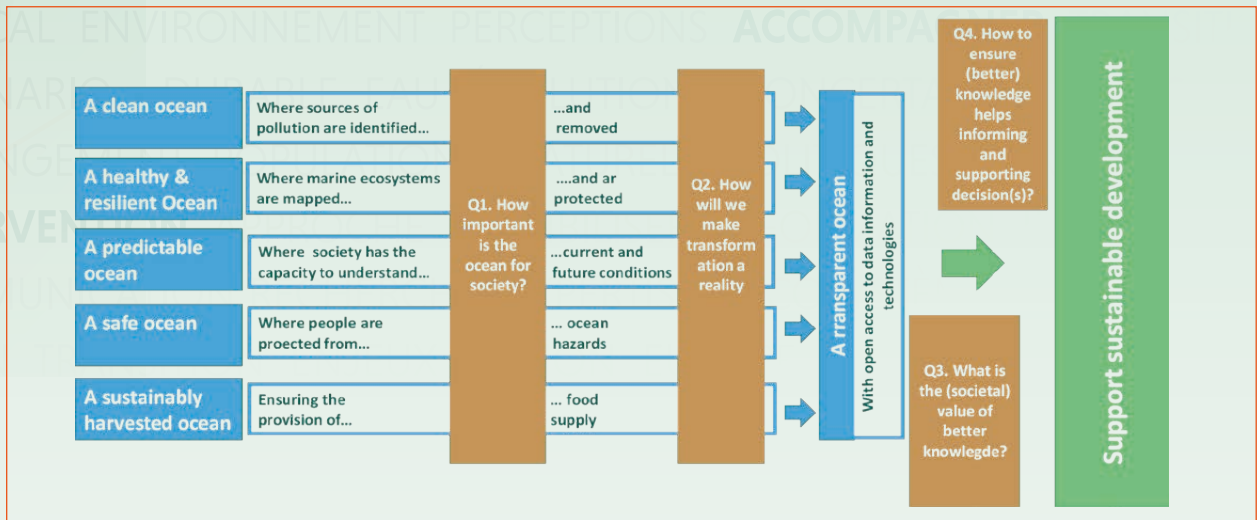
AL ENVIRONNEMENT PERCEPTIONS ACCOMPA

A clean ocean
Where sources of pollution are identified...
...and removed

A healthy & resilient Ocean
Where marine ecosystems are mapped...
....and ar protected

A predictable ocean
Where society has the capacity to understand...
...current and future conditions

A safe ocean
Where people are proected from...
... ocean hazards

A sustainably harvested ocean
Ensuring the provision of...
... food supply

Q1. How important is the ocean for society?

Q2. How will we make transformation a reality

A rransparent ocean
With open access to data information and technologies

Q4. How to ensure (better) knowledge helps informing and supporting decision(s)?

Q3. What is the (societal) value of better knowlegde?

Support sustainable development